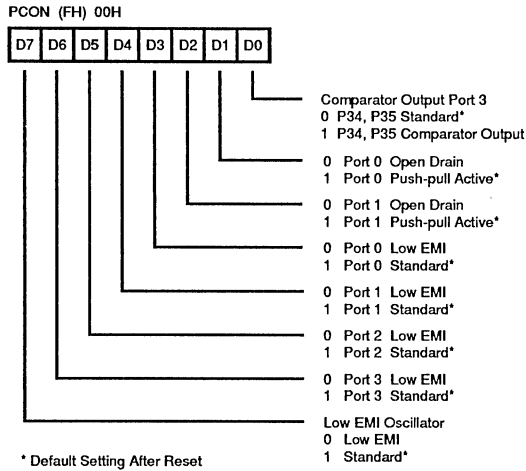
PCON (FH) 00H

D7 D6 D5 D4 D3 D2 D1 D0

Comparator Output Port 3
0 P34, P35 Standard*
1 P34, P35 Comparator Output

0 Port 0 Open Drain
1 Port 0 Push-pull Active*

0 Port 1 Open Drain
1 Port 1 Push-pull Active*

0 Port 0 Low EMI
1 Port 0 Standard*

0 Port 1 Low EMI
1 Port 1 Standard*

0 Port 2 Low EMI
1 Port 2 Standard*

0 Port 3 Low EMI
1 Port 3 Standard*

Low EMI Oscillator
0 Low EMI
1 Standard*

* Default Setting After Reset